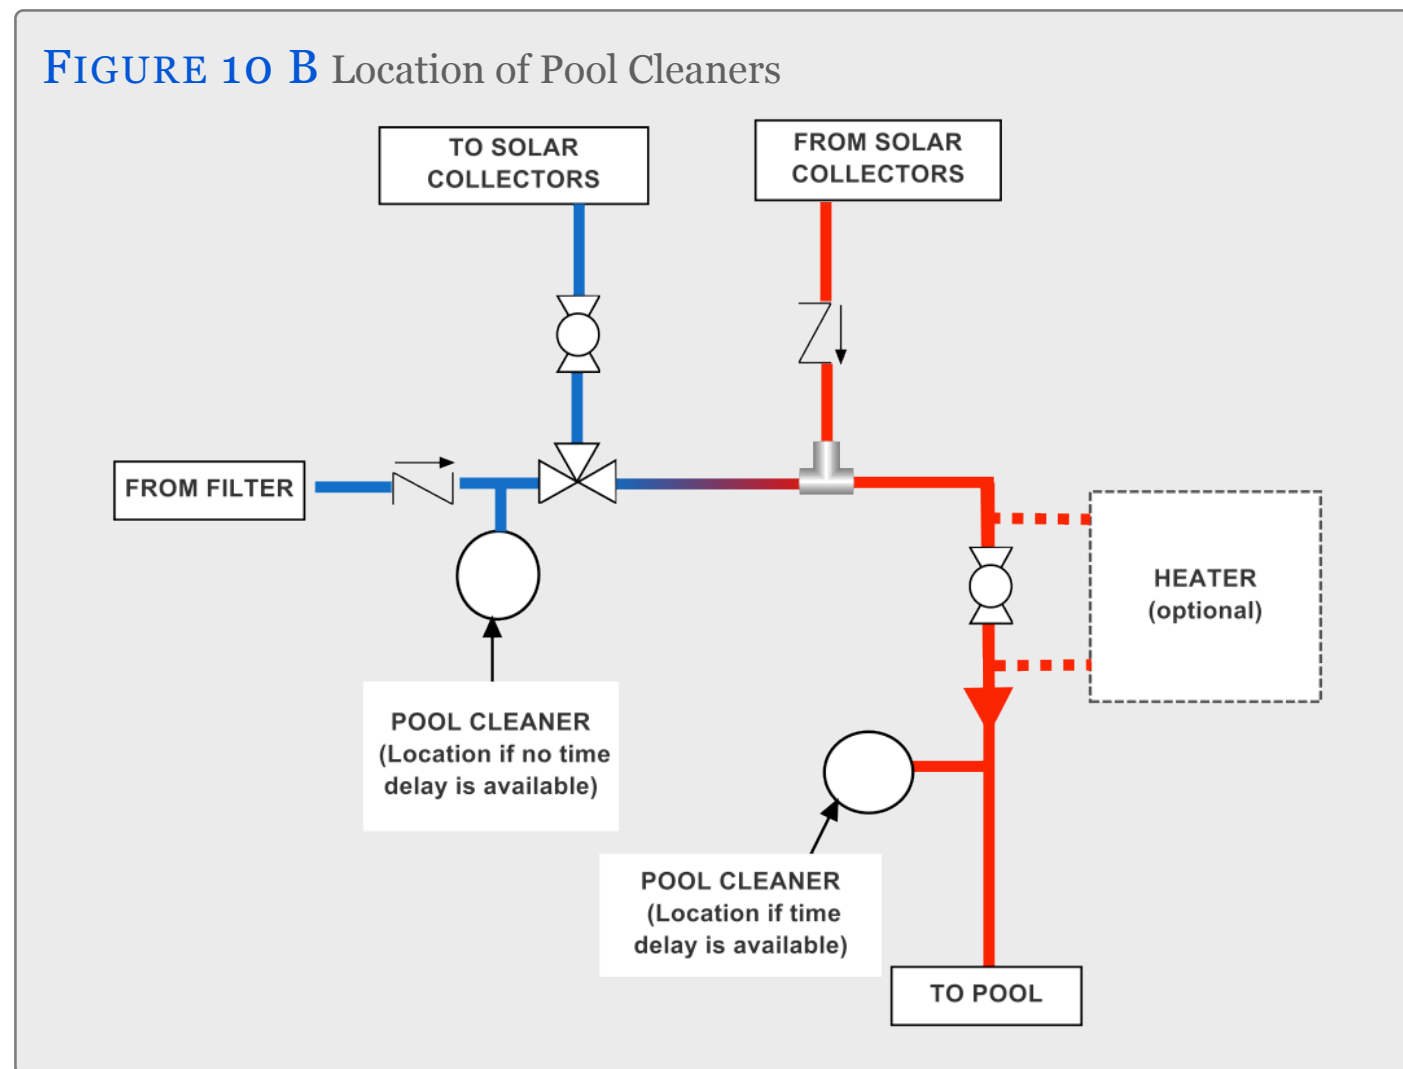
FIGURE 10 B Location of Pool Cleaners

TO SOLAR COLLECTORS

FROM SOLAR COLLECTORS

FROM FILTER

HEATER (optional)

POOL CLEANER (Location if no time delay is available)

POOL CLEANER (Location if time delay is available)

TO POOL